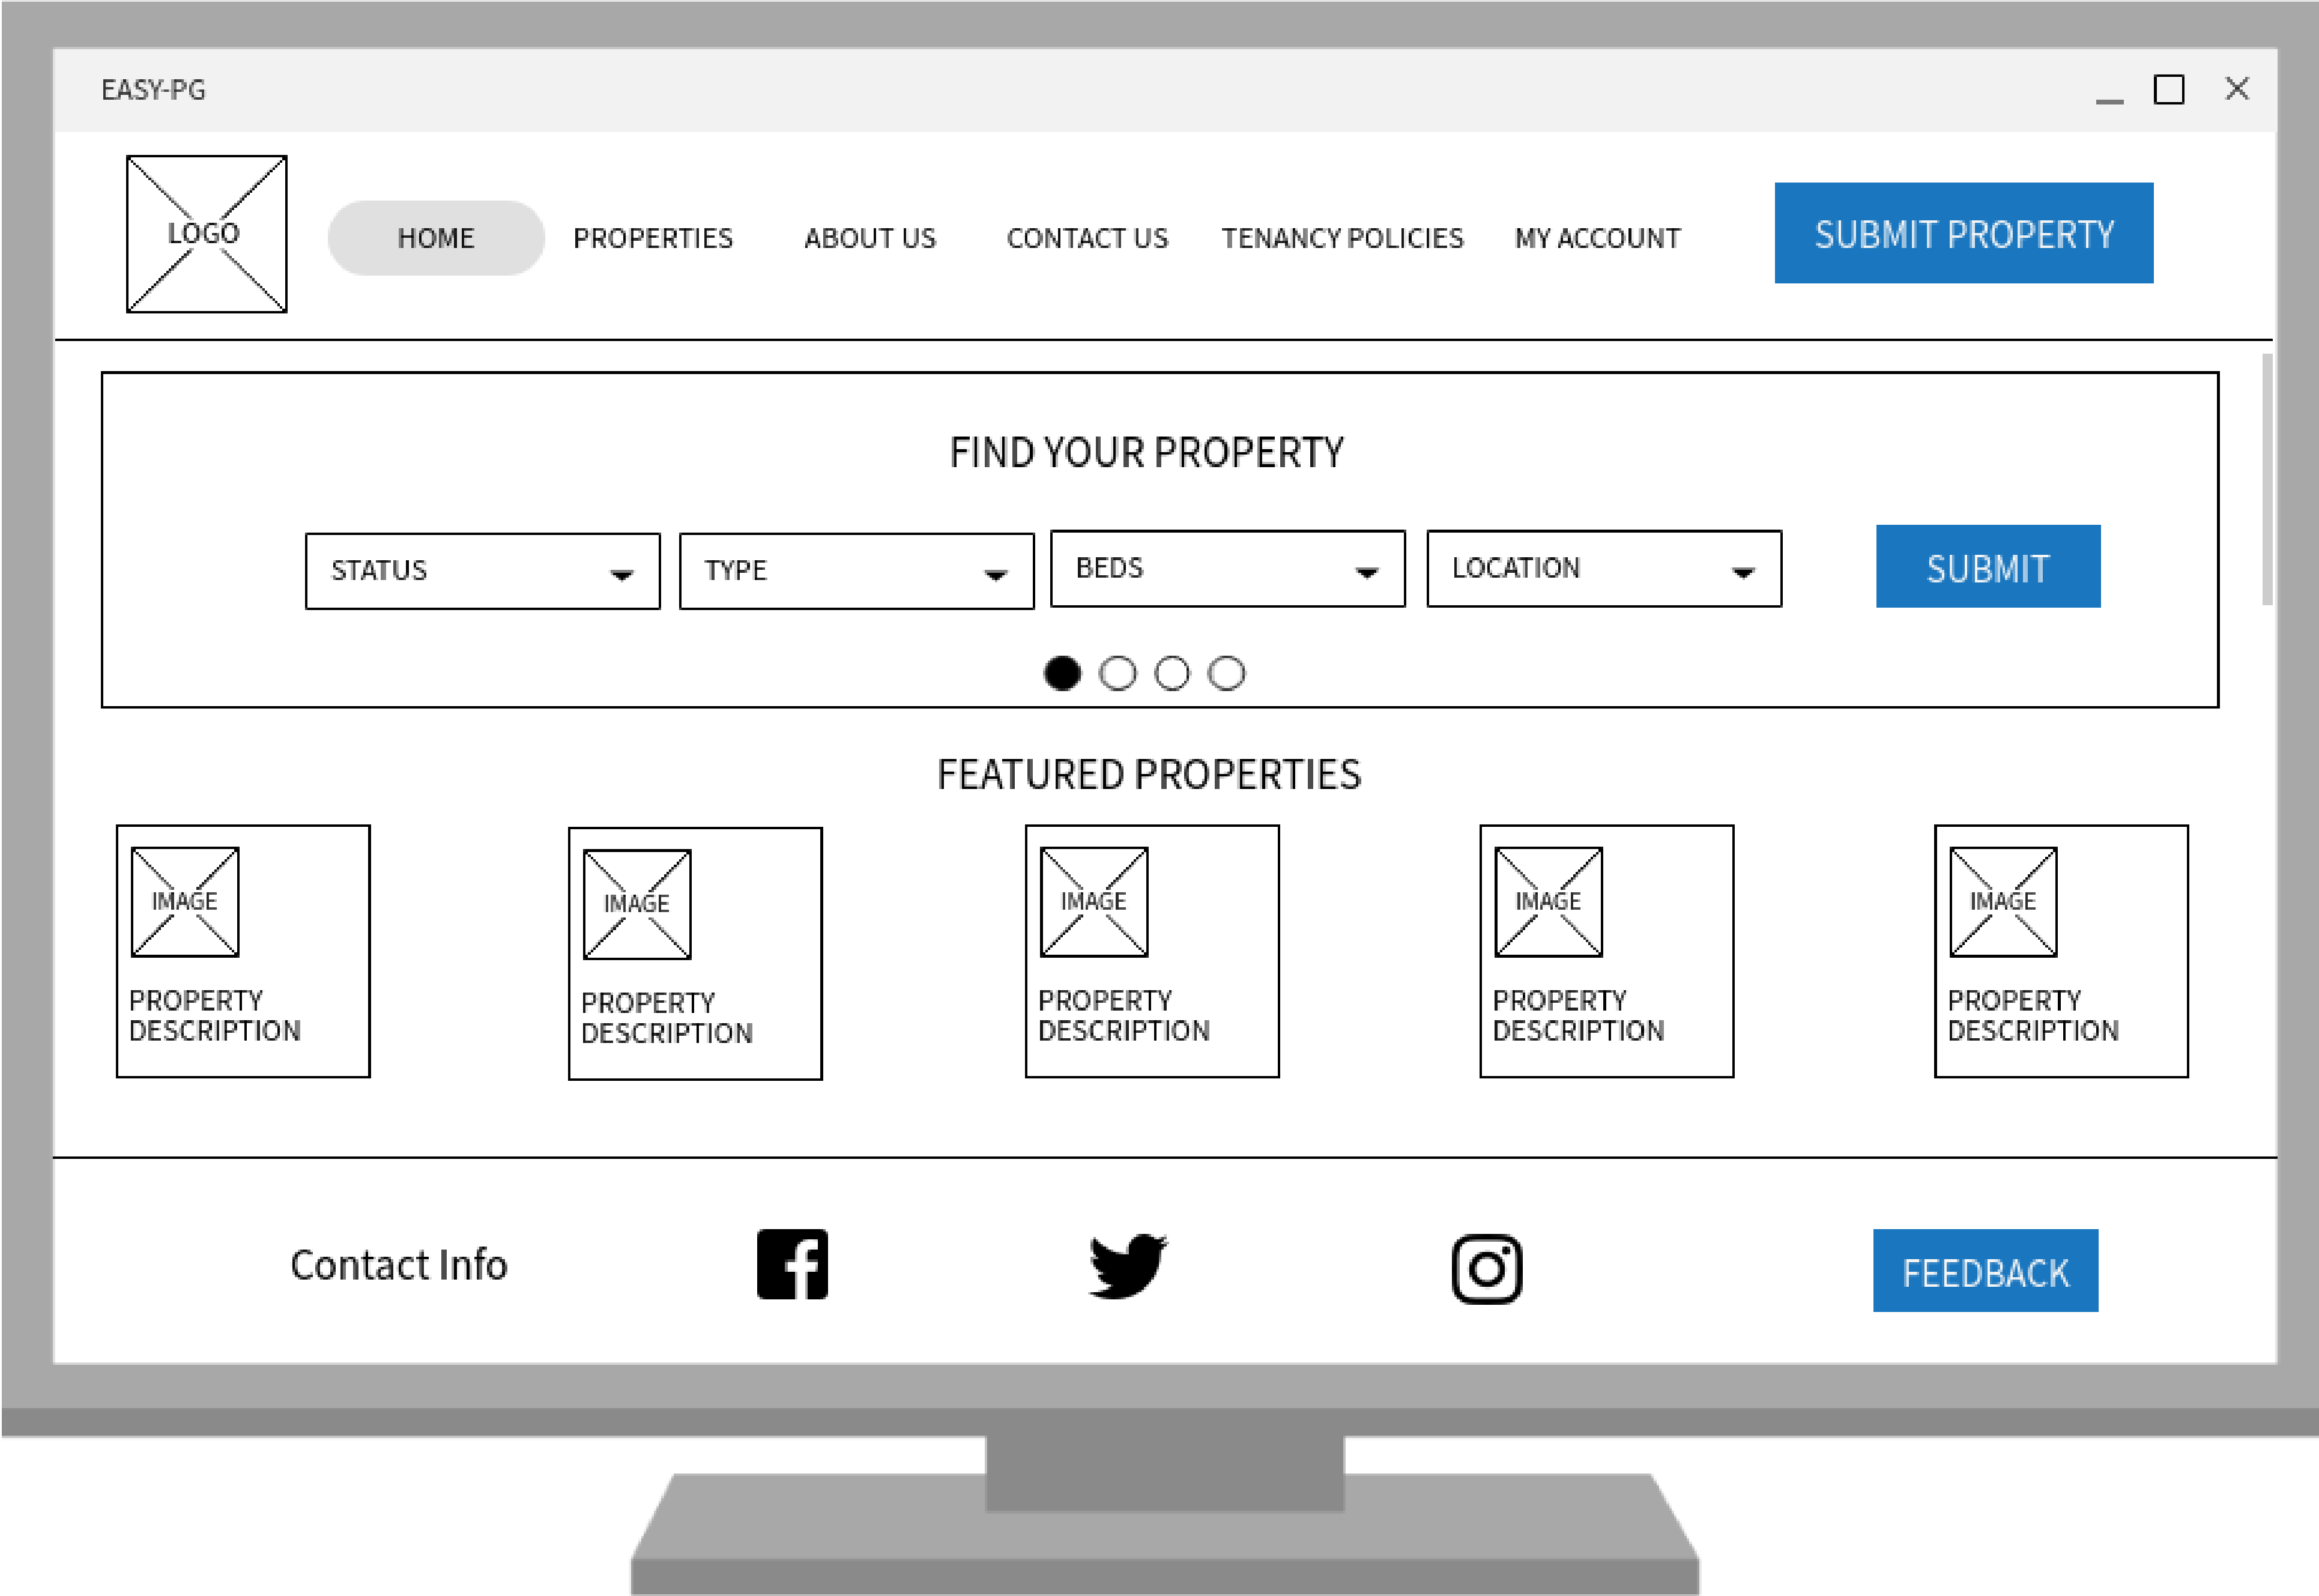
EASY-PG

LOGO

HOME PROPERTIES ABOUT US CONTACT US TENANCY POLICIES MY ACCOUNT

SUBMIT PROPERTY

FIND YOUR PROPERTY

STATUS

TYPE

BEDS

LOCATION

SUBMIT

FEATURED PROPERTIES

IMAGE
PROPERTY DESCRIPTION

IMAGE
PROPERTY DESCRIPTION

IMAGE
PROPERTY DESCRIPTION

IMAGE
PROPERTY DESCRIPTION

IMAGE
PROPERTY DESCRIPTION

Contact Info

FEEDBACK